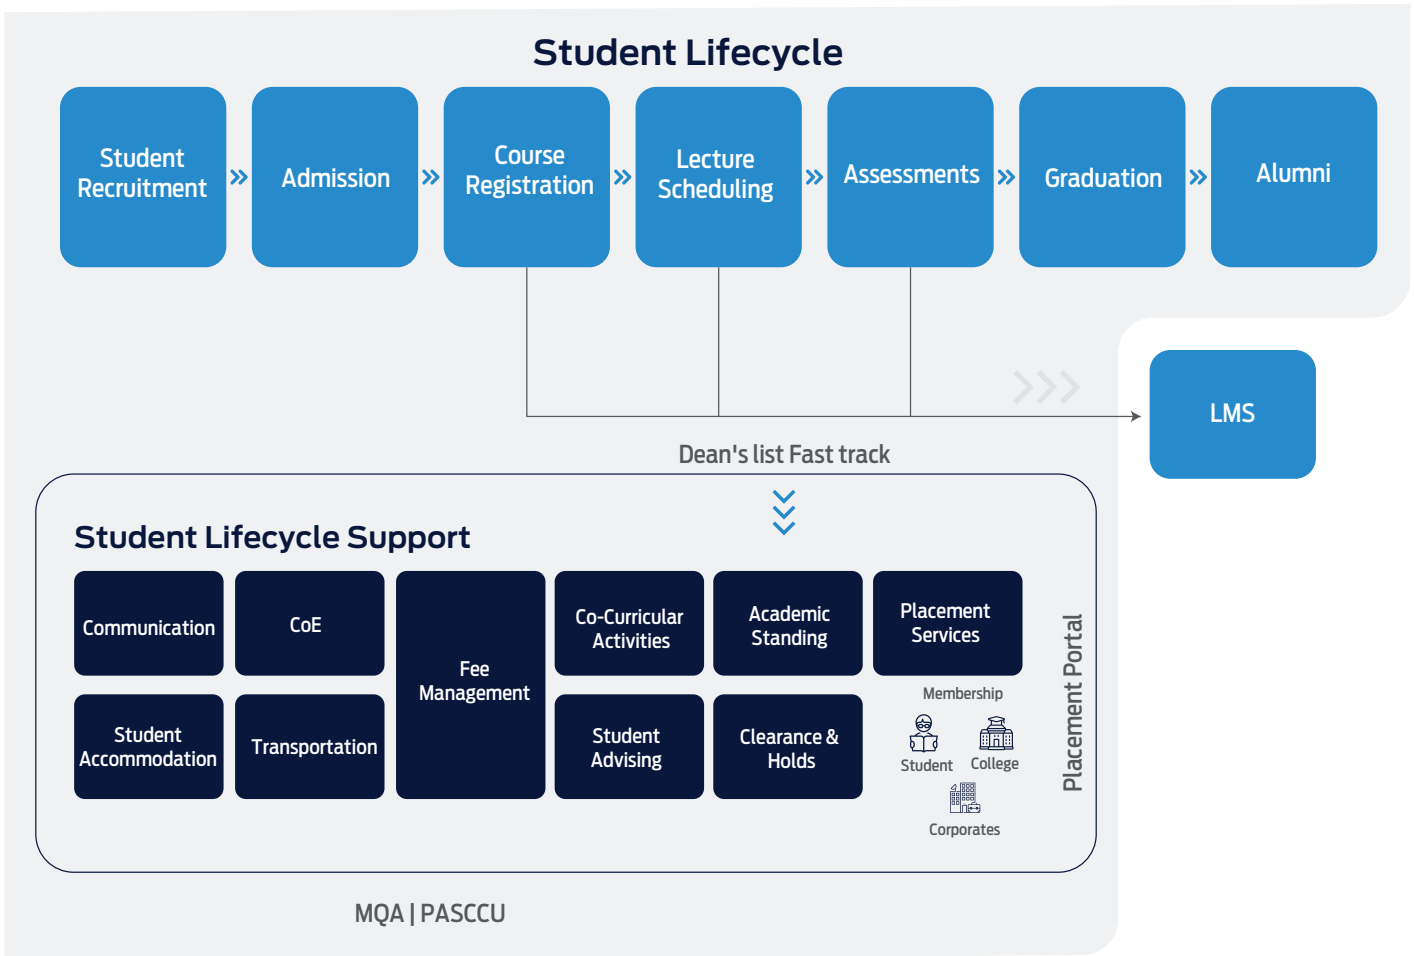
Student Lifecycle

Student Recruitment

Admission

Course Registration

Lecture Scheduling

Assessments

Graduation

Alumni

LMS

Dean's list Fast track

Student Lifecycle Support

Communication

CoE

Fee Management

Co-Curricular Activities

Academic Standing

Placement Services

Student Accommodation

Transportation

Student Advising

Clearance & Holds

Membership

Student

College

Corporates

Placement Portal

MQA | PASCCU